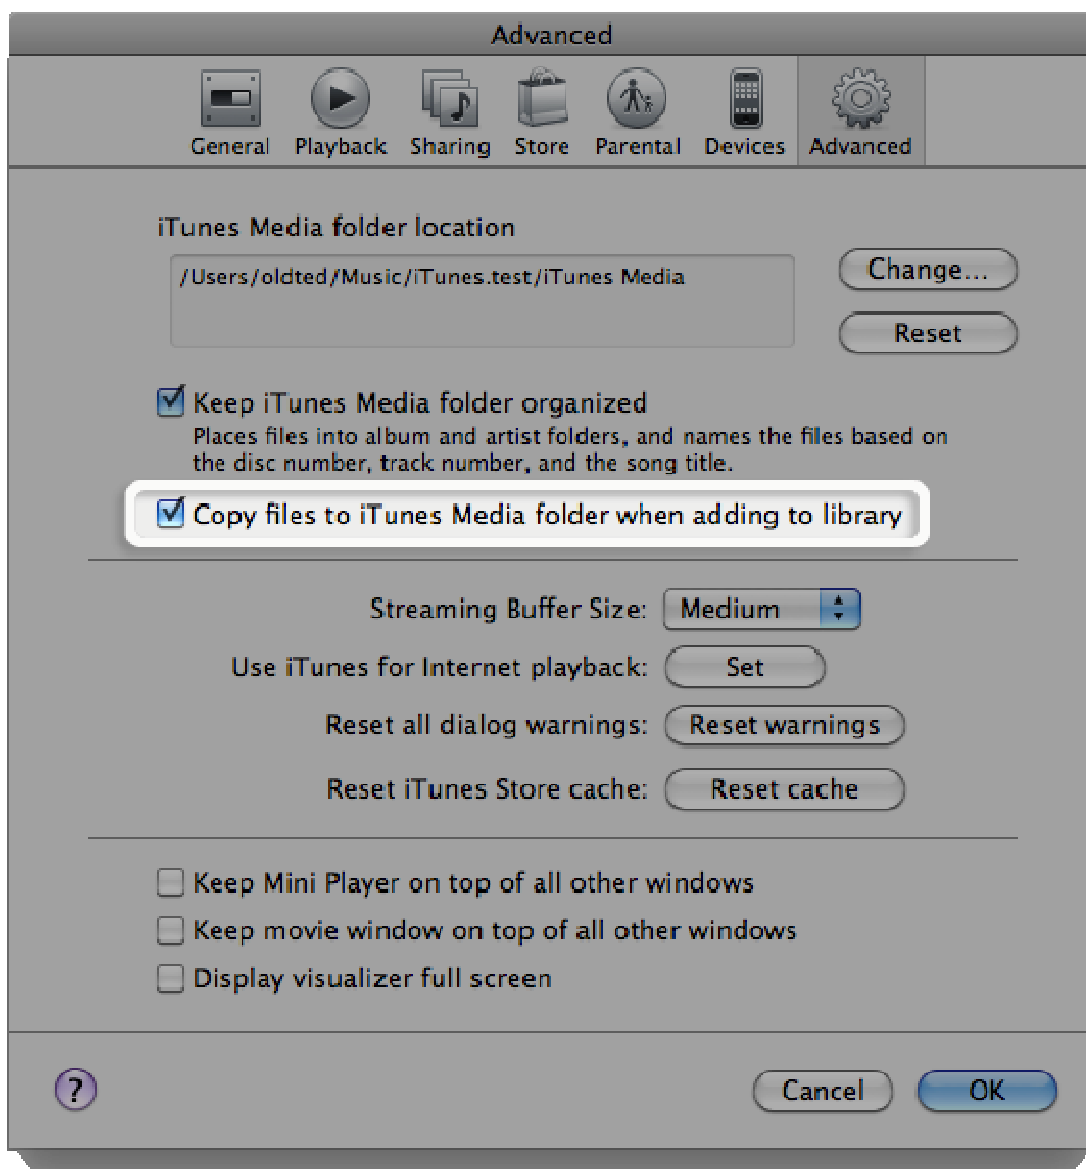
Advanced

General Playback Sharing Store Parental Devices Advanced

iTunes Media folder location

/Users/oldted/Music/iTunes.test/iTunes Media

Change...

Reset

Keep iTunes Media folder organized
Places files into album and artist folders, and names the files based on the disc number, track number, and the song title.

Copy files to iTunes Media folder when adding to library

Streaming Buffer Size: Medium

Use iTunes for Internet playback: Set

Reset all dialog warnings: Reset warnings

Reset iTunes Store cache: Reset cache

Keep Mini Player on top of all other windows

Keep movie window on top of all other windows

Display visualizer full screen

?

Cancel OK